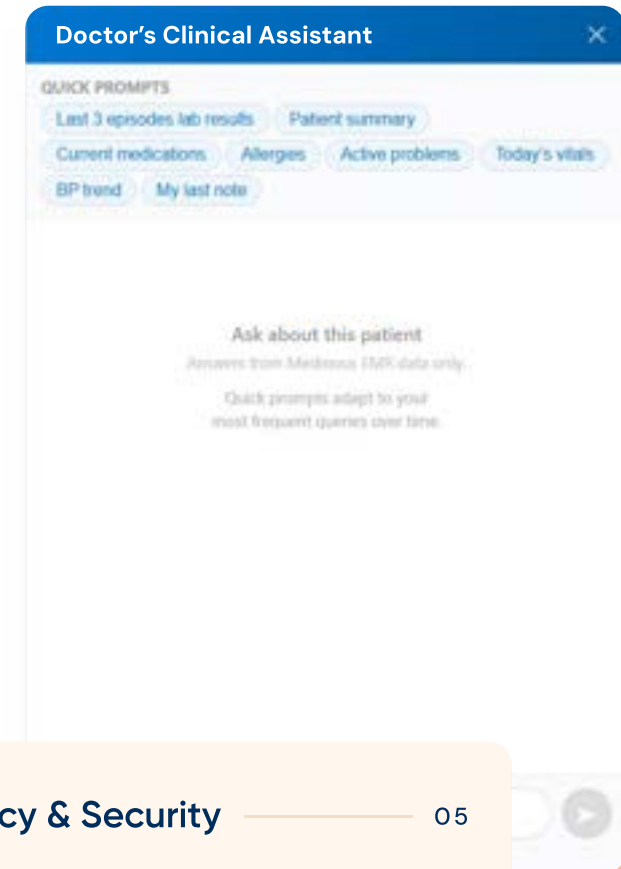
Doctor's Clinical Assistant

QUICK PROMPTS

Last 3 episodes lab results

Patient summary

Current medications

Allergies

Active problems

Today's vitals

BP trend

My last note

Ask about this patient

Answers from Medisoux EMR data only.

Quick prompts adapt to your most frequent queries over time.

cy & Security

05